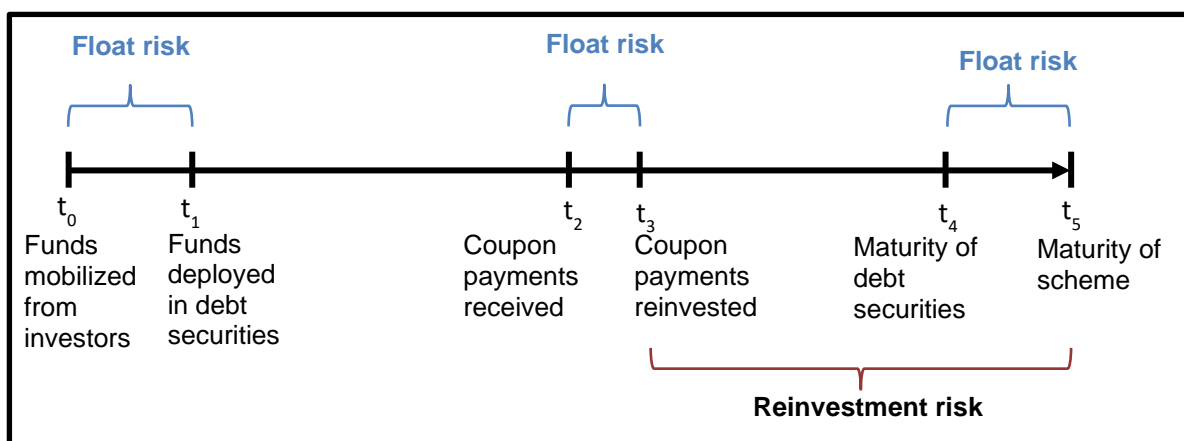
Float risk

Float risk

Float risk

$t_0$
Funds mobilized from investors

$t_1$
Funds deployed in debt securities

$t_2$
Coupon payments received

$t_3$
Coupon payments reinvested

$t_4$
Maturity of debt securities

$t_5$
Maturity of scheme

Reinvestment risk